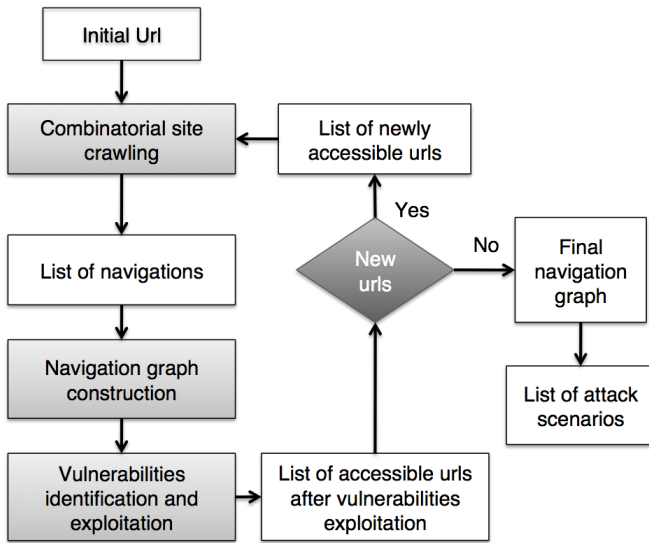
Initial Url

Combinatorial site crawling

List of navigations

Navigation graph construction

Vulnerabilities identification and exploitation

List of accessible urls after vulnerabilities exploitation

New urls

Yes

List of newly accessible urls

No

Final navigation graph

List of attack scenarios